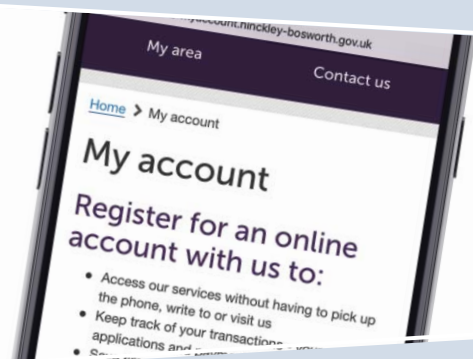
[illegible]account.hinckley-bosworth.gov.uk

My area

Contact us

Home > My account

My account

Register for an online account with us to:

• Access our services without having to pick up the phone, write to or visit us
• Keep track of your transactions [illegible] applications and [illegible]
• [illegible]